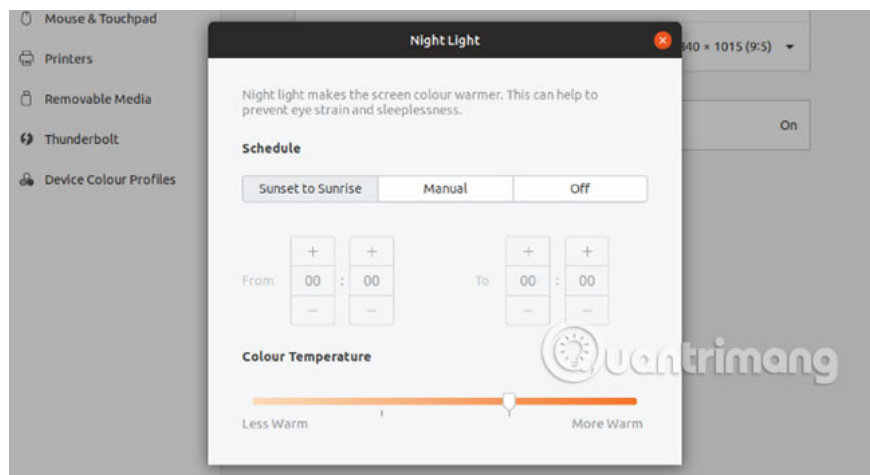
Mouse & Touchpad
Printers
Removable Media
Thunderbolt
Device Colour Profiles

Night Light

Night light makes the screen colour warmer. This can help to prevent eye strain and sleeplessness.

Schedule

| Sunset to Sunrise | Manual | Off |
|---|---|---|

From
+
00
–
:
+
00
–

To
+
00
–
:
+
00
–

Colour Temperature

Less Warm
More Warm

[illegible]40 × 1015 (9:5)
On

Quantrimang